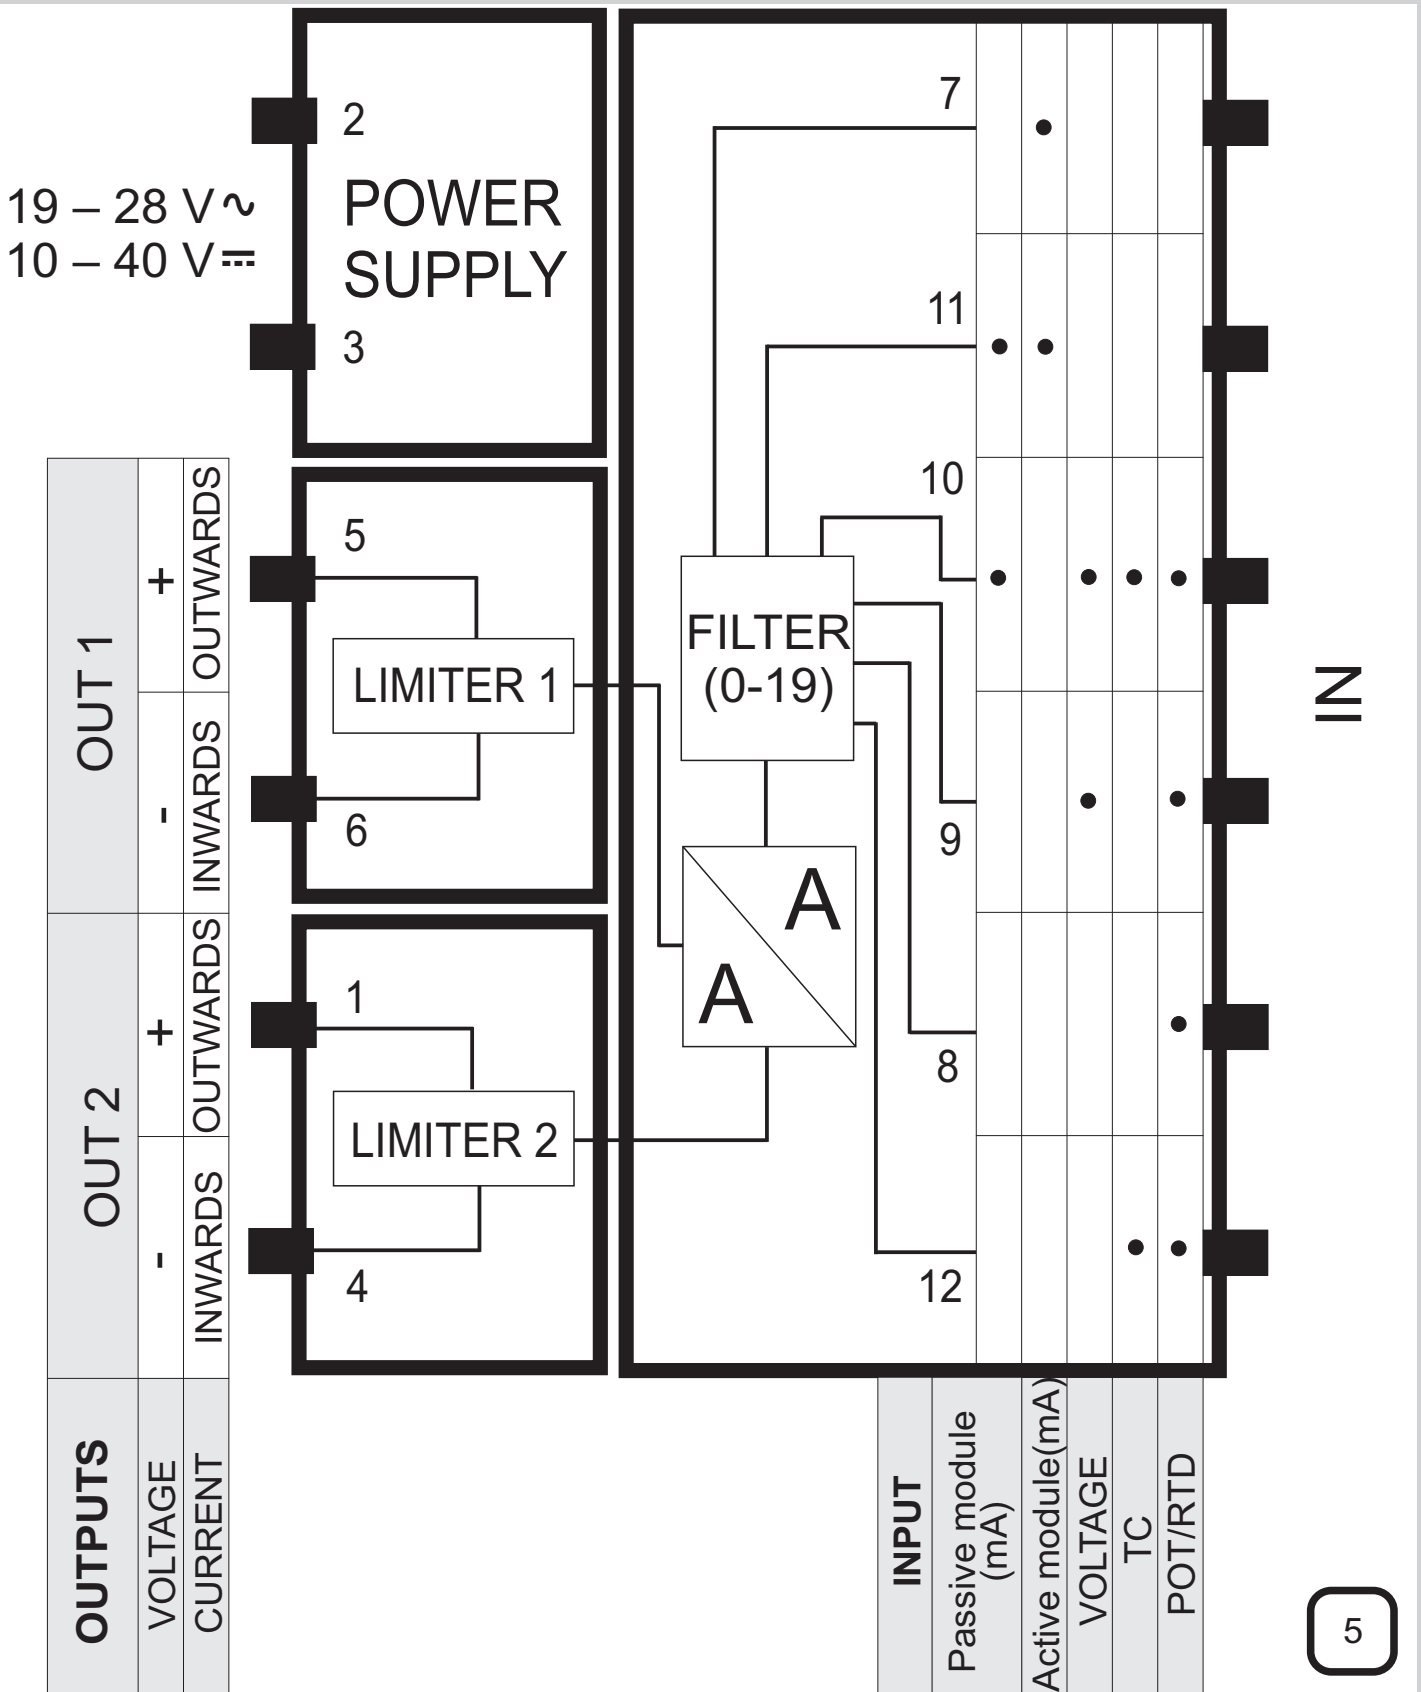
19 – 28 V ~
10 – 40 V ⎓

2
POWER SUPPLY
3

OUTPUTS
VOLTAGE
CURRENT

| OUT 1 | | OUT 2 | |
|---|---|---|---|
| + | - | + | - |
| OUTWARDS | INWARDS | OUTWARDS | INWARDS |

5
LIMITER 1
6

1
LIMITER 2
4

FILTER (0-19)

A
A

7
11
10
9
8
12

IN

INPUT
Passive module (mA)
Active module(mA)
VOLTAGE
TC
POT/RTD

5